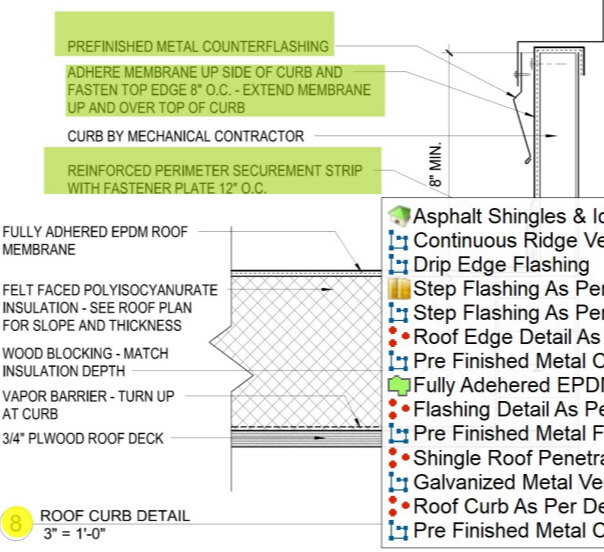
PREFINISHED METAL COUNTERFLASHING

ADHERE MEMBRANE UP SIDE OF CURB AND FASTEN TOP EDGE 8" O.C. - EXTEND MEMBRANE UP AND OVER TOP OF CURB

CURB BY MECHANICAL CONTRACTOR

REINFORCED PERIMETER SECUREMENT STRIP WITH FASTENER PLATE 12" O.C.

8" MIN.

FULLY ADHERED EPDM ROOF MEMBRANE

FELT FACED POLYISOCYANURATE INSULATION - SEE ROOF PLAN FOR SLOPE AND THICKNESS

WOOD BLOCKING - MATCH INSULATION DEPTH

VAPOR BARRIER - TURN UP AT CURB

3/4" PLWOOD ROOF DECK

8 ROOF CURB DETAIL
3" = 1'-0"

Asphalt Shingles & Ic
Continuous Ridge Ve
Drip Edge Flashing
Step Flashing As Per
Step Flashing As Per
Roof Edge Detail As
Pre Finished Metal C
Fully Adhered EPDM
Flashing Detail As Pe
Pre Finished Metal F
Shingle Roof Penetra
Galvanized Metal Ve
Roof Curb As Per De
Pre Finished Metal C